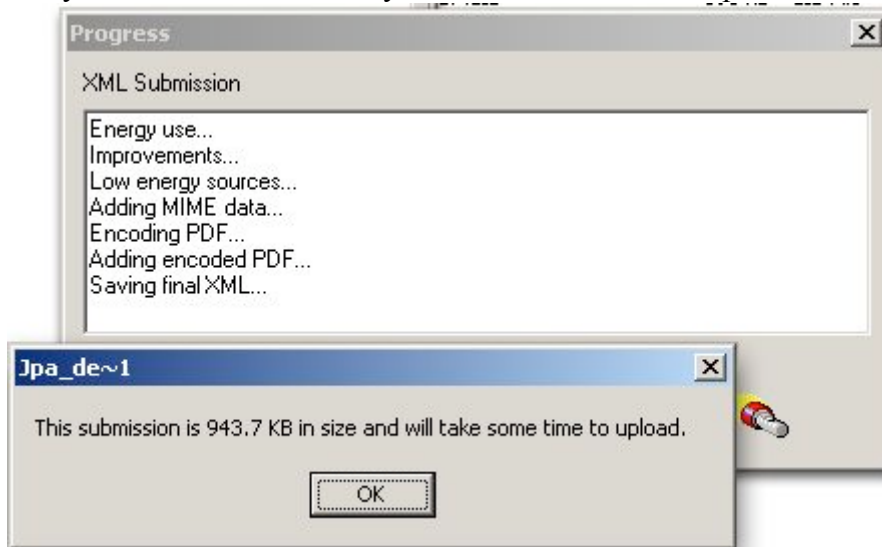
Progress

XML Submission

Energy use...
Improvements...
Low energy sources...
Adding MIME data...
Encoding PDF...
Adding encoded PDF...
Saving final XML...

Jpa_de~1

This submission is 943.7 KB in size and will take some time to upload.

OK